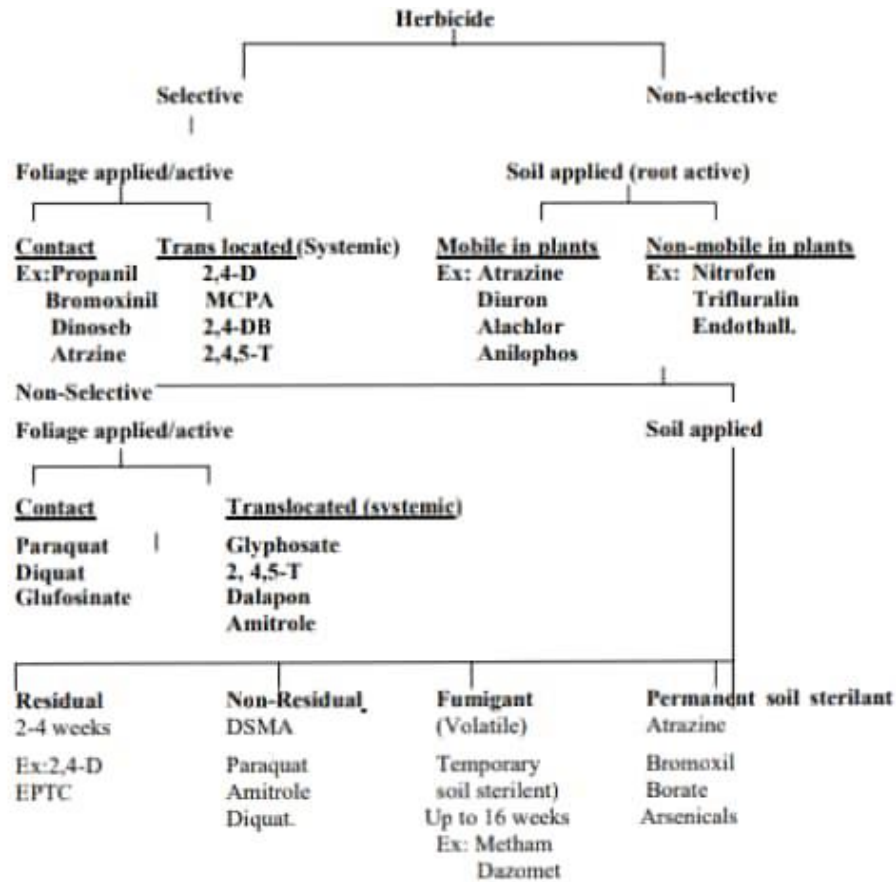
Herbicide

Selective

Non-selective

Foliage applied/active

Soil applied (root active)

Contact
Ex:Propanil
Bromoxinil
Dinoseb
Atrzine

Trans located (Systemic)
2,4-D
MCPA
2,4-DB
2,4,5-T

Mobile in plants
Ex: Atrazine
Diuron
Alachlor
Anilophos

Non-mobile in plants
Ex: Nitrofen
Trifluralin
Endothall.

Non-Selective

Foliage applied/active

Soil applied

Contact
Paraquat
Diquat
Glufosinate

Translocated (systemic)
Glyphosate
2, 4,5-T
Dalapon
Amitrole

Residual
2-4 weeks
Ex:2,4-D
EPTC

Non-Residual
DSMA
Paraquat
Amitrole
Diquat.

Fumigant
(Volatile)
Temporary soil sterilent)
Up to 16 weeks
Ex: Metham
Dazomet

Permanent soil sterilant
Atrazine
Bromoxil
Borate
Arsenicals